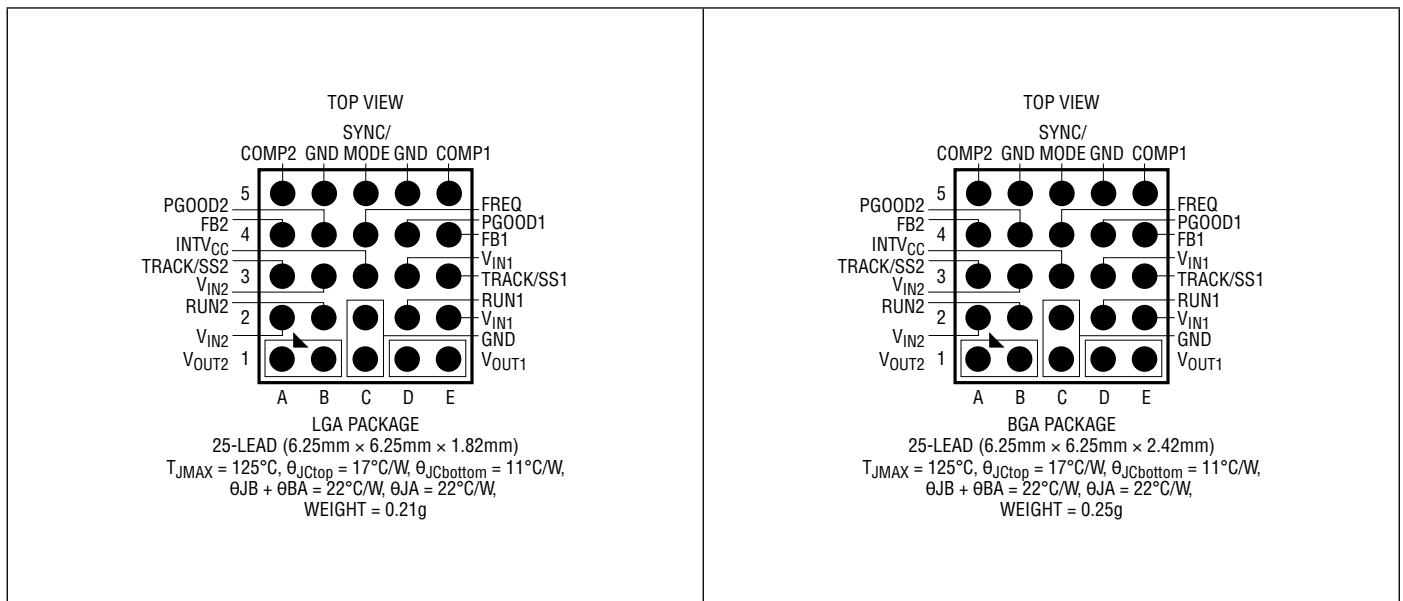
TOP VIEW

SYNC/
COMP2 GND MODE GND COMP1

5
PGOOD2
FB2
4
INTV$_{CC}$
TRACK/SS2
3
V$_{IN2}$
RUN2
2
V$_{IN2}$
V$_{OUT2}$ 1

FREQ
PGOOD1
FB1
V$_{IN1}$
TRACK/SS1
RUN1
V$_{IN1}$
GND
V$_{OUT1}$

A B C D E

LGA PACKAGE
25-LEAD (6.25mm × 6.25mm × 1.82mm)
T$_{JMAX}$ = 125°C, θ$_{JCtop}$ = 17°C/W, θ$_{JCbottom}$ = 11°C/W,
θJB + θBA = 22°C/W, θJA = 22°C/W,
WEIGHT = 0.21g

TOP VIEW

SYNC/
COMP2 GND MODE GND COMP1

5
PGOOD2
FB2
4
INTV$_{CC}$
TRACK/SS2
3
V$_{IN2}$
RUN2
2
V$_{IN2}$
V$_{OUT2}$ 1

FREQ
PGOOD1
FB1
V$_{IN1}$
TRACK/SS1
RUN1
V$_{IN1}$
GND
V$_{OUT1}$

A B C D E

BGA PACKAGE
25-LEAD (6.25mm × 6.25mm × 2.42mm)
T$_{JMAX}$ = 125°C, θ$_{JCtop}$ = 17°C/W, θ$_{JCbottom}$ = 11°C/W,
θJB + θBA = 22°C/W, θJA = 22°C/W,
WEIGHT = 0.25g